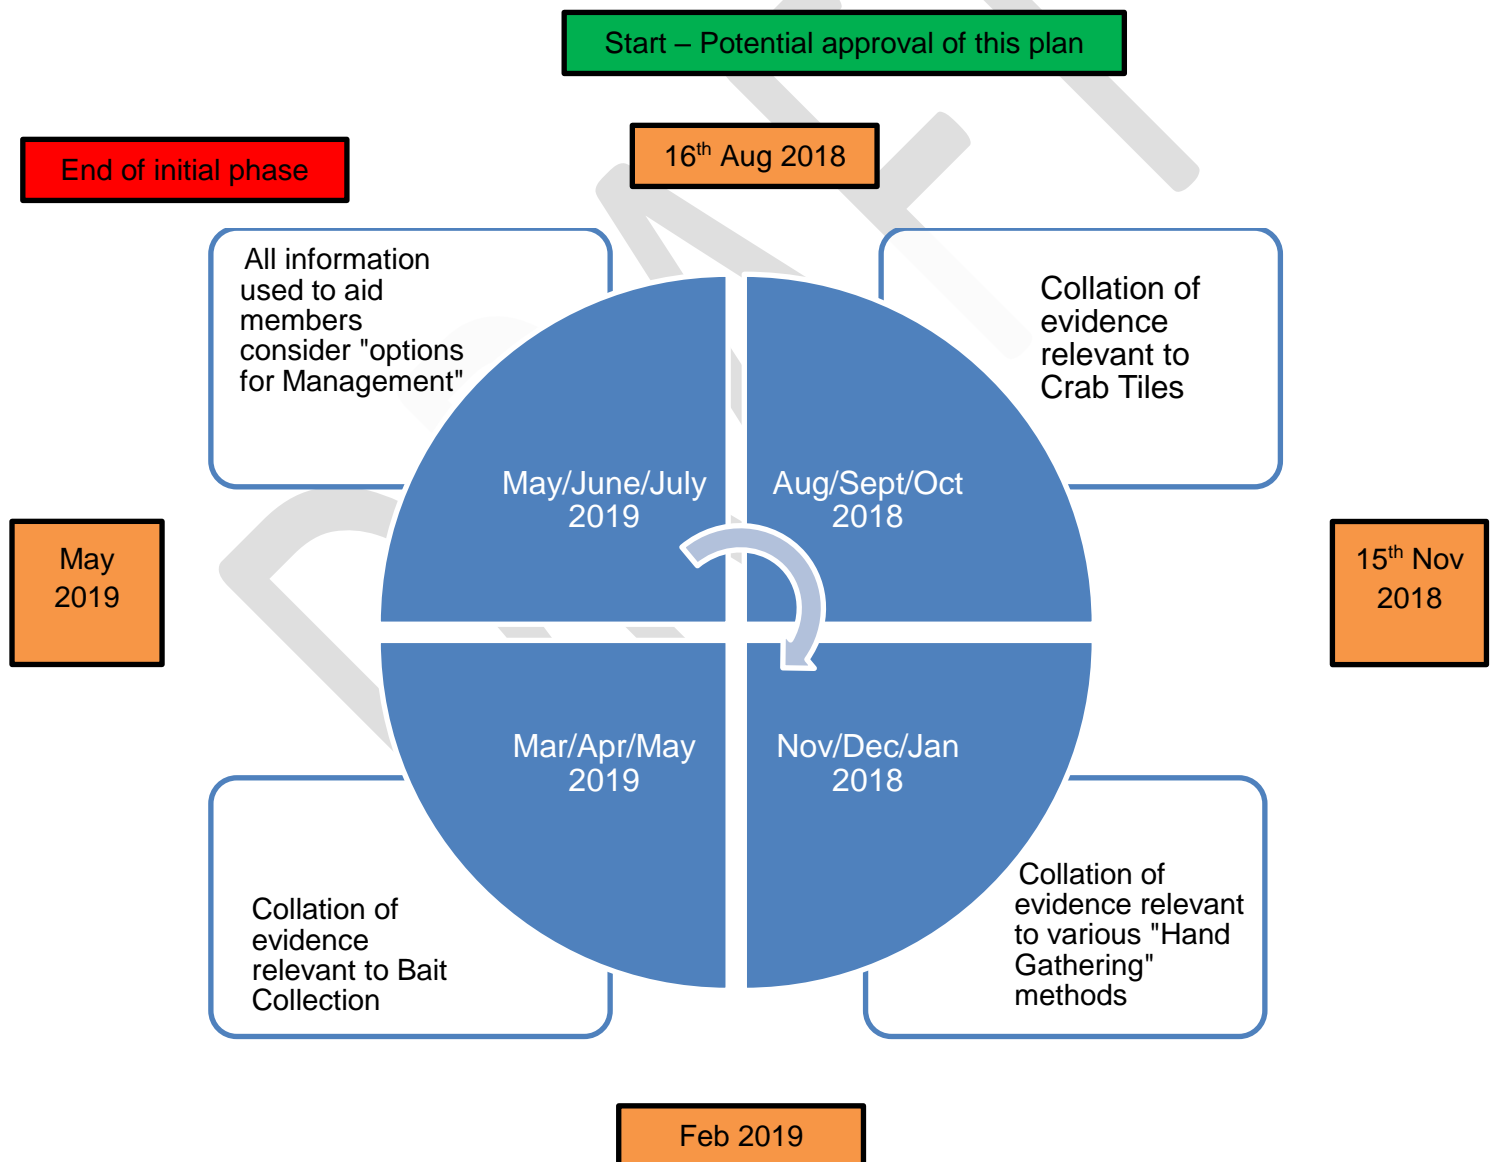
Start – Potential approval of this plan

End of initial phase

16$^{th}$ Aug 2018

All information used to aid members consider "options for Management"

Collation of evidence relevant to Crab Tiles

May 2019

May/June/July 2019

Aug/Sept/Oct 2018

15$^{th}$ Nov 2018

Mar/Apr/May 2019

Nov/Dec/Jan 2018

Collation of evidence relevant to Bait Collection

Collation of evidence relevant to various "Hand Gathering" methods

Feb 2019

DRAFT